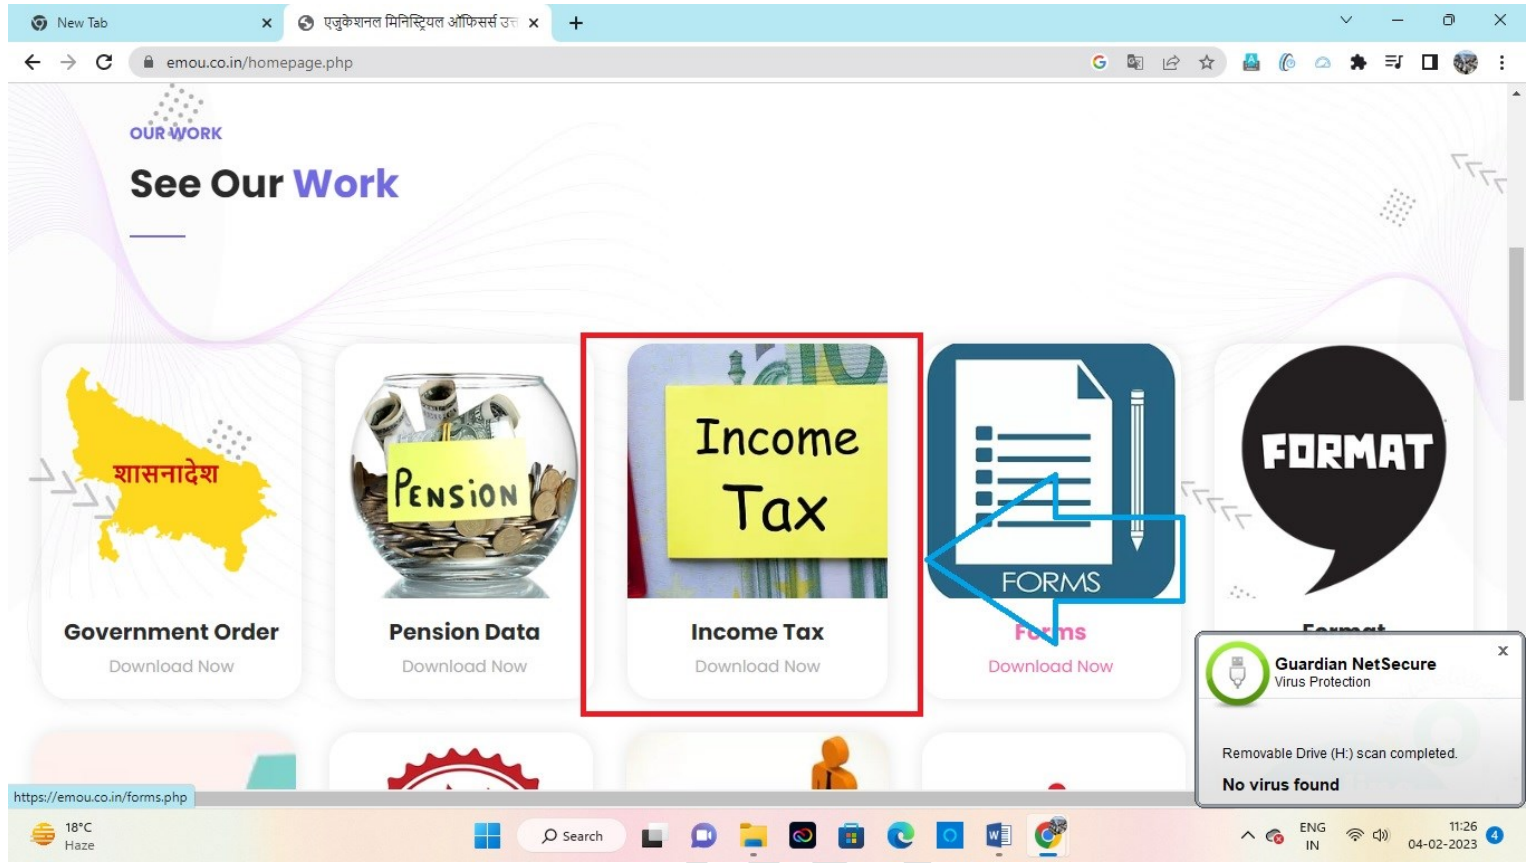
New Tab
एजुकेशनल मिनिस्ट्रियल ऑफिसर्स उ
emou.co.in/homepage.php

OUR WORK
See Our Work

शासनादेश
Government Order
Download Now

PENSION
Pension Data
Download Now

Income Tax
Income Tax
Download Now

FORMS
Forms
Download Now

FORMAT
Format

Guardian NetSecure
Virus Protection
Removable Drive (H:) scan completed.
No virus found

https://emou.co.in/forms.php

18°C
Haze
Search
ENG
IN
11:26
04-02-2023
4